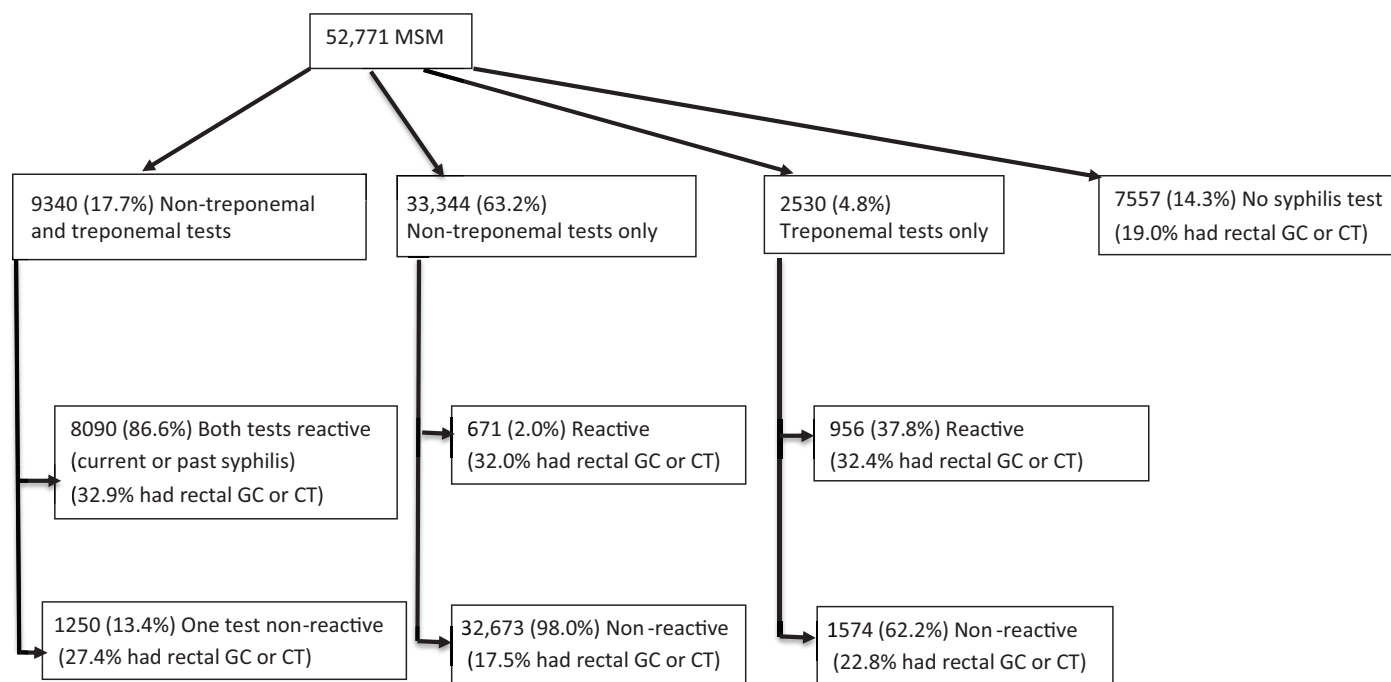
52,771 MSM

9340 (17.7%) Non-treponemal and treponemal tests

33,344 (63.2%) Non-treponemal tests only

2530 (4.8%) Treponemal tests only

7557 (14.3%) No syphilis test (19.0% had rectal GC or CT)

8090 (86.6%) Both tests reactive (current or past syphilis) (32.9% had rectal GC or CT)

1250 (13.4%) One test non-reactive (27.4% had rectal GC or CT)

671 (2.0%) Reactive (32.0% had rectal GC or CT)

32,673 (98.0%) Non-reactive (17.5% had rectal GC or CT)

956 (37.8%) Reactive (32.4% had rectal GC or CT)

1574 (62.2%) Non-reactive (22.8% had rectal GC or CT)